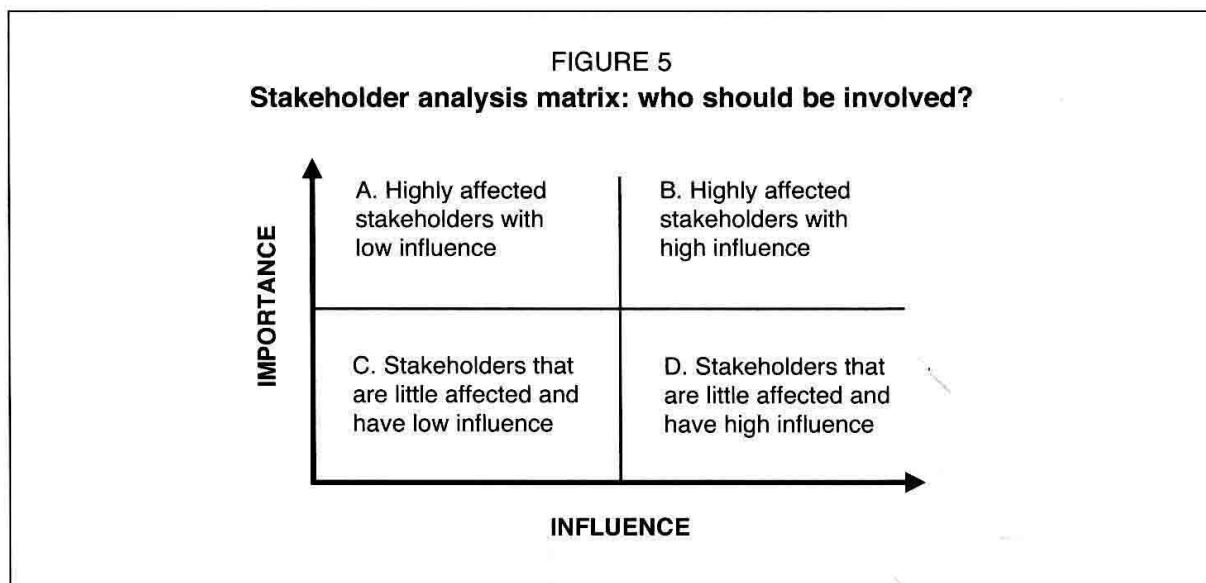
FIGURE 5
**Stakeholder analysis matrix: who should be involved?**

IMPORTANCE

A. Highly affected stakeholders with low influence

B. Highly affected stakeholders with high influence

C. Stakeholders that are little affected and have low influence

D. Stakeholders that are little affected and have high influence

INFLUENCE